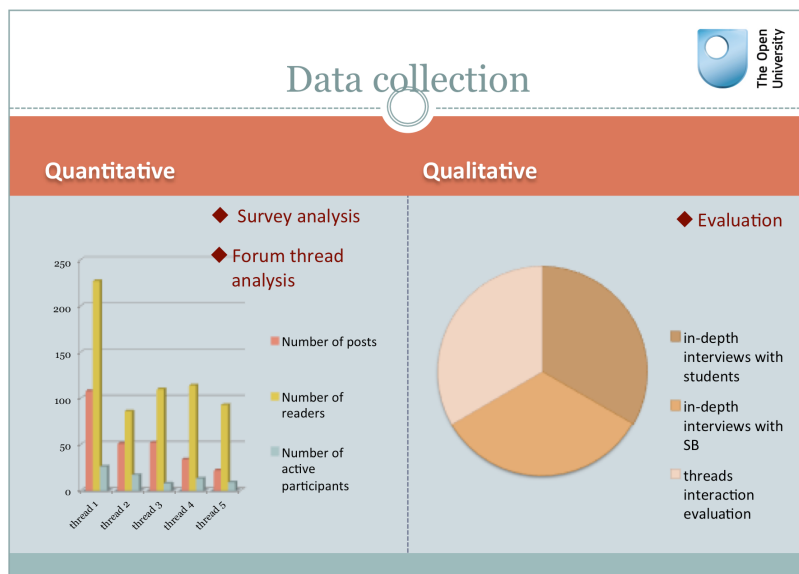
Data collection

The Open University

Quantitative

Qualitative

Survey analysis

Forum thread analysis

250
200
150
100
50
0

thread 1
thread 2
thread 3
thread 4
thread 5

Number of posts

Number of readers

Number of active participants

Evaluation

in-depth interviews with students

in-depth interviews with SB

threads interaction evaluation